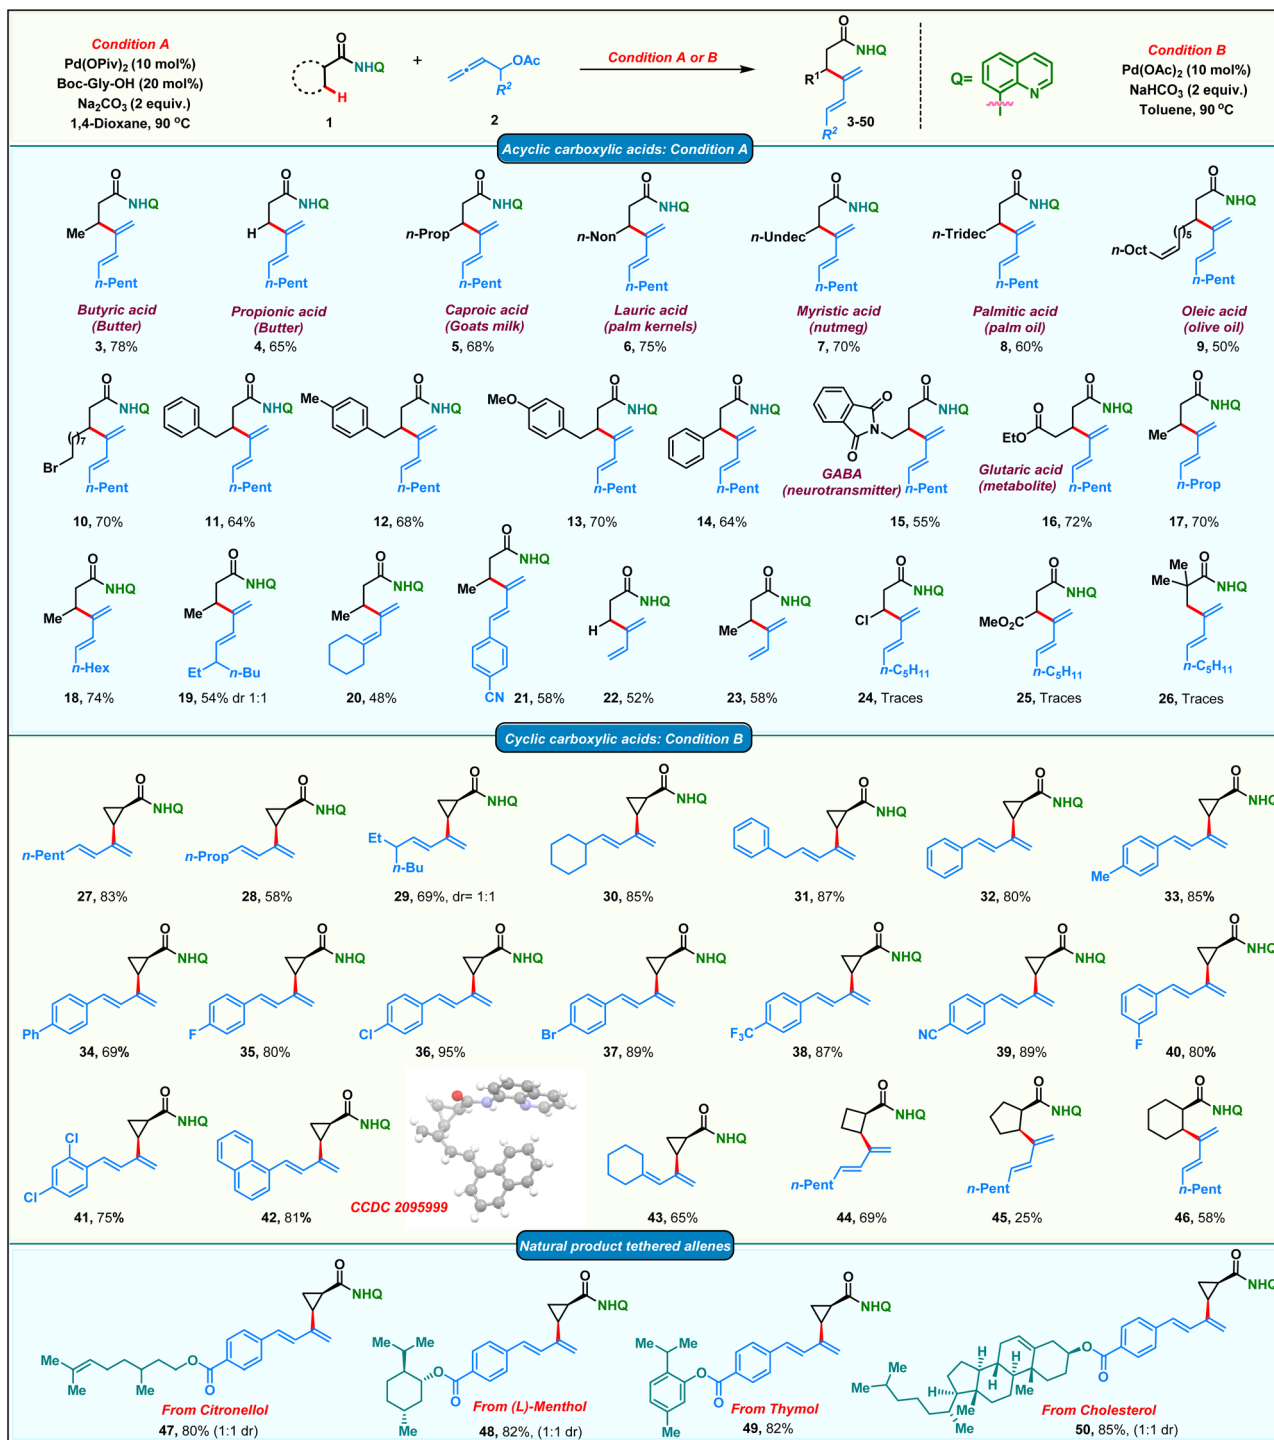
Condition A
Pd(OPiv)$_2$ (10 mol%)
Boc-Gly-OH (20 mol%)
Na$_2$CO$_3$ (2 equiv.)
1,4-Dioxane, 90 °C

NHQ
H
1

+

OAc
$R^2$
2

Condition A or B

NHQ
$R^1$
$R^2$
3-50

Q=
N

Condition B
Pd(OAc)$_2$ (10 mol%)
NaHCO$_3$ (2 equiv.)
Toluene, 90 °C

Acyclic carboxylic acids: Condition A

NHQ Me n-Pent
Butyric acid (Butter)
3, 78%

NHQ H n-Pent
Propionic acid (Butter)
4, 65%

NHQ n-Prop n-Pent
Caproic acid (Goats milk)
5, 68%

NHQ n-Non n-Pent
Lauric acid (palm kernels)
6, 75%

NHQ n-Undec n-Pent
Myristic acid (nutmeg)
7, 70%

NHQ n-Tridec n-Pent
Palmitic acid (palm oil)
8, 60%

NHQ n-Oct 5 n-Pent
Oleic acid (olive oil)
9, 50%

NHQ 7 Br n-Pent
10, 70%

NHQ n-Pent
11, 64%

Me NHQ n-Pent
12, 68%

MeO NHQ n-Pent
13, 70%

NHQ n-Pent
14, 64%

NHQ N GABA (neurotransmitter) n-Pent
15, 55%

EtO NHQ Glutaric acid (metabolite) n-Pent
16, 72%

NHQ Me n-Prop
17, 70%

NHQ Me n-Hex
18, 74%

NHQ Me Et n-Bu
19, 54% dr 1:1

NHQ Me
20, 48%

NHQ Me CN
21, 58%

NHQ H
22, 52%

NHQ Me
23, 58%

NHQ Cl $n$-$C_5H_{11}$
24, Traces

NHQ $MeO_2C$ $n$-$C_5H_{11}$
25, Traces

Me Me NHQ $n$-$C_5H_{11}$
26, Traces

Cyclic carboxylic acids: Condition B

NHQ n-Pent
27, 83%

NHQ n-Prop
28, 58%

NHQ Et n-Bu
29, 69%, dr= 1:1

NHQ
30, 85%

NHQ
31, 87%

NHQ
32, 80%

NHQ Me
33, 85%

NHQ Ph
34, 69%

NHQ F
35, 80%

NHQ Cl
36, 95%

NHQ Br
37, 89%

NHQ $F_3C$
38, 87%

NHQ NC
39, 89%

NHQ F
40, 80%

NHQ Cl Cl
41, 75%

NHQ
42, 81%

CCDC 2095999

NHQ
43, 65%

NHQ n-Pent
44, 69%

NHQ n-Pent
45, 25%

NHQ n-Pent
46, 58%

Natural product tethered allenes

NHQ Me Me Me
From Citronellol
47, 80% (1:1 dr)

NHQ Me Me Me
From (L)-Menthol
48, 82%, (1:1 dr)

NHQ Me Me Me
From Thymol
49, 82%

NHQ Me Me H H H H Me Me
From Cholesterol
50, 85%, (1:1 dr)